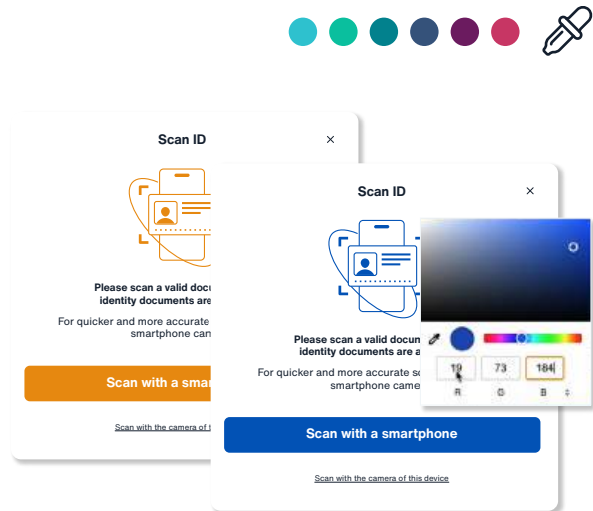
Scan ID
×

Please scan a valid docu
identity documents are a

For quicker and more accurate
smartphone cam

Scan with a smar

Scan with the camera of t

Scan ID
×

Please scan a valid docu
identity documents are a

For quicker and more accurate s
smartphone came

19
73
184
R
G
B

Scan with a smartphone

Scan with the camera of this device